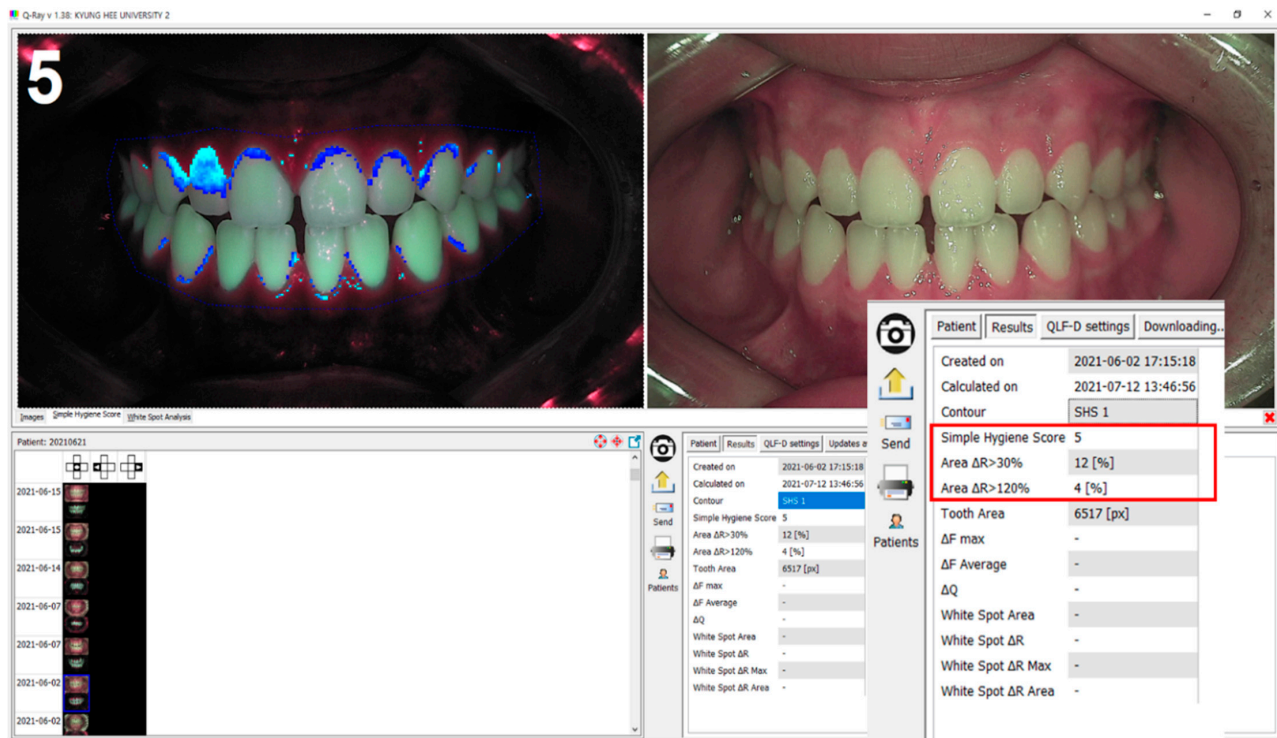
Q-Ray v 1.38: KYUNG HEE UNIVERSITY 2

5

Images | Simple Hygiene Score | White Spot Analysis

Patient: 20210621

2021-06-15
2021-06-15
2021-06-14
2021-06-07
2021-06-07
2021-06-02
2021-06-02

Send
Patients

Patient | Results | QLF-D settings | Updates a

| | |
|---|---|
| Created on | 2021-06-02 17:15:18 |
| Calculated on | 2021-07-12 13:46:56 |
| Contour | SHS 1 |
| Simple Hygiene Score | 5 |
| Area ΔR>30% | 12 [%] |
| Area ΔR>120% | 4 [%] |
| Tooth Area | 6517 [px] |
| ΔF max | - |
| ΔF Average | - |
| ΔQ | - |
| White Spot Area | - |
| White Spot ΔR | - |
| White Spot ΔR Max | - |
| White Spot ΔR Area | - |

Send
Patients

Patient | Results | QLF-D settings | Downloading...

| | |
|---|---|
| Created on | 2021-06-02 17:15:18 |
| Calculated on | 2021-07-12 13:46:56 |
| Contour | SHS 1 |
| Simple Hygiene Score | 5 |
| Area ΔR>30% | 12 [%] |
| Area ΔR>120% | 4 [%] |
| Tooth Area | 6517 [px] |
| ΔF max | - |
| ΔF Average | - |
| ΔQ | - |
| White Spot Area | - |
| White Spot ΔR | - |
| White Spot ΔR Max | - |
| White Spot ΔR Area | - |